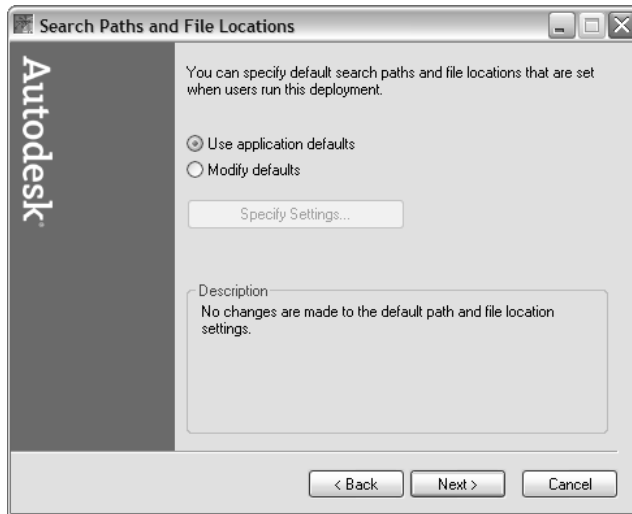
Search Paths and File Locations

Autodesk.

You can specify default search paths and file locations that are set when users run this deployment.

Use application defaults

Modify defaults

Specify Settings...

Description

No changes are made to the default path and file location settings.

< Back

Next >

Cancel